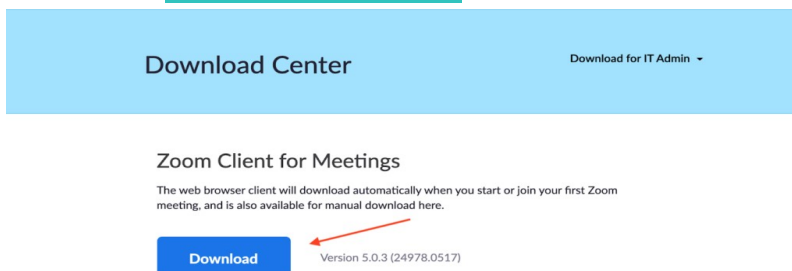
Download Center

Download for IT Admin ▾

Zoom Client for Meetings

The web browser client will download automatically when you start or join your first Zoom meeting, and is also available for manual download here.

Download

Version 5.0.3 (24978.0517)